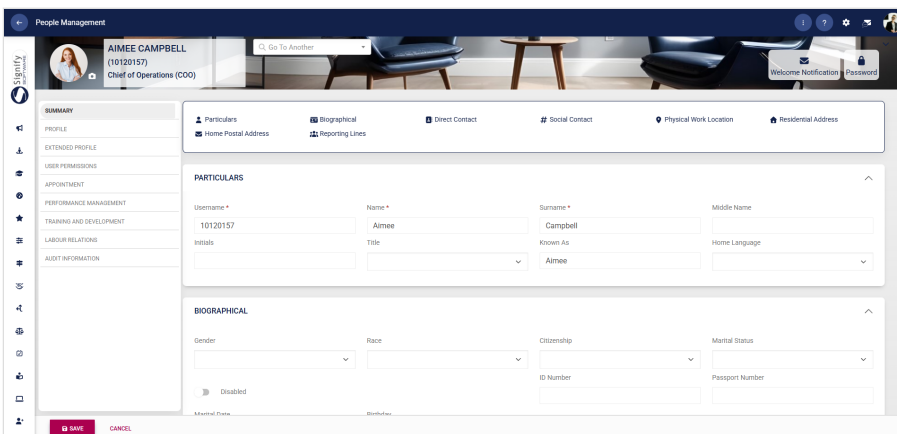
People Management

AIMEE CAMPBELL
(10120157)
Chief of Operations (COO)

Go To Another

Welcome Notification
Password

Signify

SUMMARY
PROFILE
EXTENDED PROFILE
USER PERMISSIONS
APPOINTMENT
PERFORMANCE MANAGEMENT
TRAINING AND DEVELOPMENT
LABOUR RELATIONS
AUDIT INFORMATION

Particulars
Biographical
Direct Contact
Social Contact
Physical Work Location
Residential Address
Home Postal Address
Reporting Lines

PARTICULARS

Username *
10120157
Name *
Aimee
Surname *
Campbell
Middle Name
Initials
Title
Known As
Aimee
Home Language

BIOGRAPHICAL

Gender
Race
Citizenship
Marital Status
ID Number
Passport Number
Disabled
Marital Date
Birthday

SAVE
CANCEL